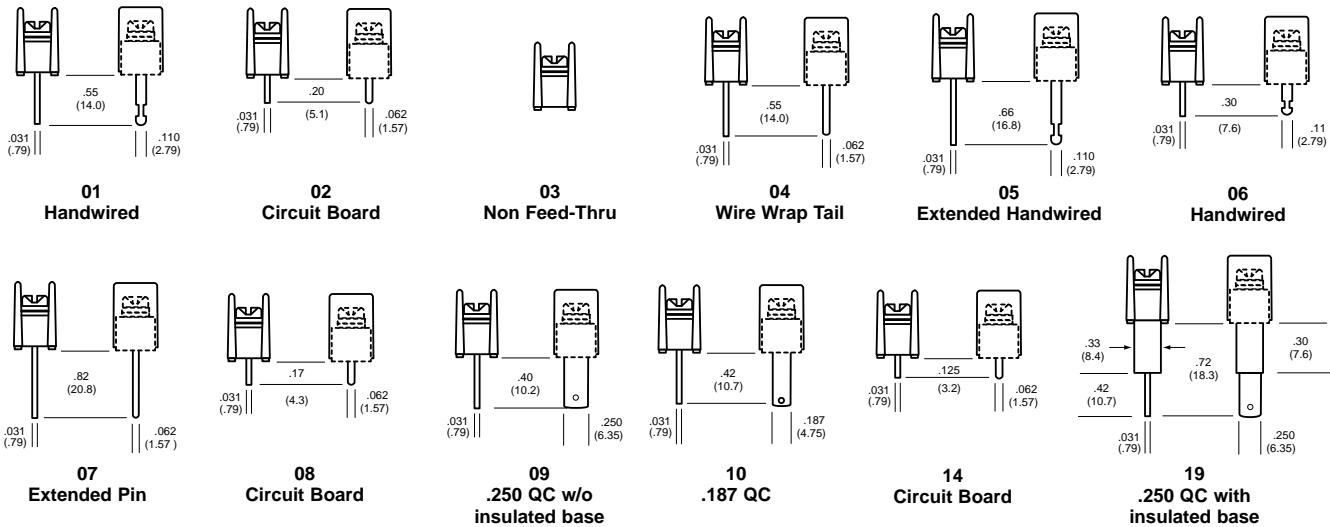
.55
(14.0)
.031
(.79)
.110
(2.79)

01
Handwired

.20
(5.1)
.031
(.79)
.062
(1.57)

02
Circuit Board

03
Non Feed-Thru

.55
(14.0)
.031
(.79)
.062
(1.57)

04
Wire Wrap Tail

.66
(16.8)
.031
(.79)
.110
(2.79)

05
Extended Handwired

.30
(7.6)
.031
(.79)
.11
(2.79)

06
Handwired

.82
(20.8)
.031
(.79)
.062
(1.57 )

07
Extended Pin

.17
(4.3)
.031
(.79)
.062
(1.57)

08
Circuit Board

.40
(10.2)
.031
(.79)
.250
(6.35)

09
.250 QC w/o
insulated base

.42
(10.7)
.031
(.79)
.187
(4.75)

10
.187 QC

.125
(3.2)
.031
(.79)
.062
(1.57)

14
Circuit Board

.33
(8.4)
.72
(18.3)
.30
(7.6)
.42
(10.7)
.031
(.79)
.250
(6.35)

19
.250 QC with
insulated base